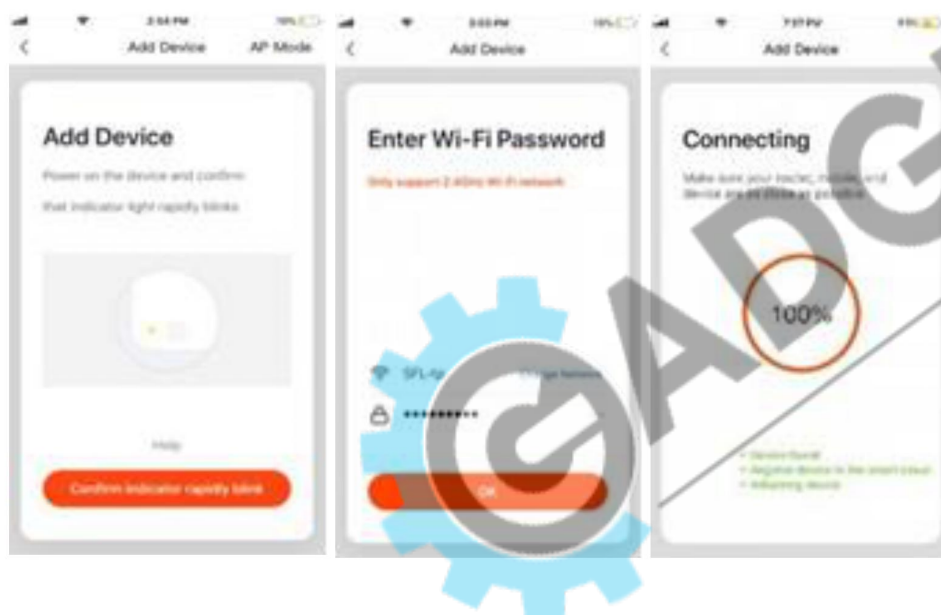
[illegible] Add Device AP Mode

Add Device

Power on the device and confirm that indicator light rapidly blinks

Help

Confirm indicator rapidly blink

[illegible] Add Device

Enter Wi-Fi Password

Only support 2.4GHz Wi-Fi network

SFL-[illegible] Change Network

**********

OK

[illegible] Add Device

Connecting

Make sure your router, mobile and device are as close as possible

100%

Device found
Register device to the smart cloud
Initializing device

GADG